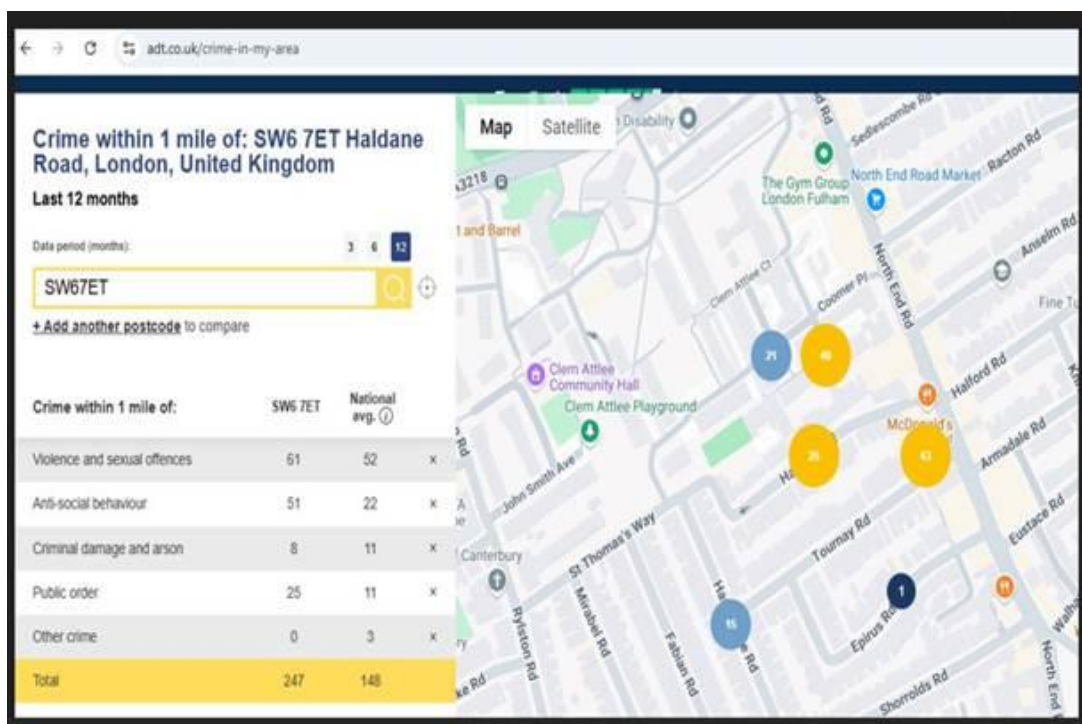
adt.co.uk/crime-in-my-area

Crime within 1 mile of: SW6 7ET Haldane Road, London, United Kingdom

Last 12 months

Data period (months):

3 6 12

SW67ET

+ Add another postcode to compare

| Crime within 1 mile of: | SW6 7ET | National avg. ⓘ | |
|---|---|---|---|
| Violence and sexual offences | 61 | 52 | × |
| Anti-social behaviour | 51 | 22 | × |
| Criminal damage and arson | 8 | 11 | × |
| Public order | 25 | 11 | × |
| Other crime | 0 | 3 | × |
| Total | 247 | 148 | |

Map Satellite

Disability

Sedlescombe Rd

Rd

3218

t and Barrel

The Gym Group London Fulham

North End Road Market

Racton Rd

Anselm Rd

Fine T

Clem Attlee Ct

Coomer Pl

North End Rd

21

46

Clem Attlee Community Hall

Clem Attlee Playground

Halford Rd

McDonald's

Armadale Rd

John Smith Ave

Ha

26

63

Tournay Rd

Eustace Rd

Canterbury

St Thomas's Way

Rylston Rd

Mirabel Rd

Fabian Rd

Ha

e Rd

15

1

Epirus Rd

Walh

North End

Shorrolds Rd

ke Rd